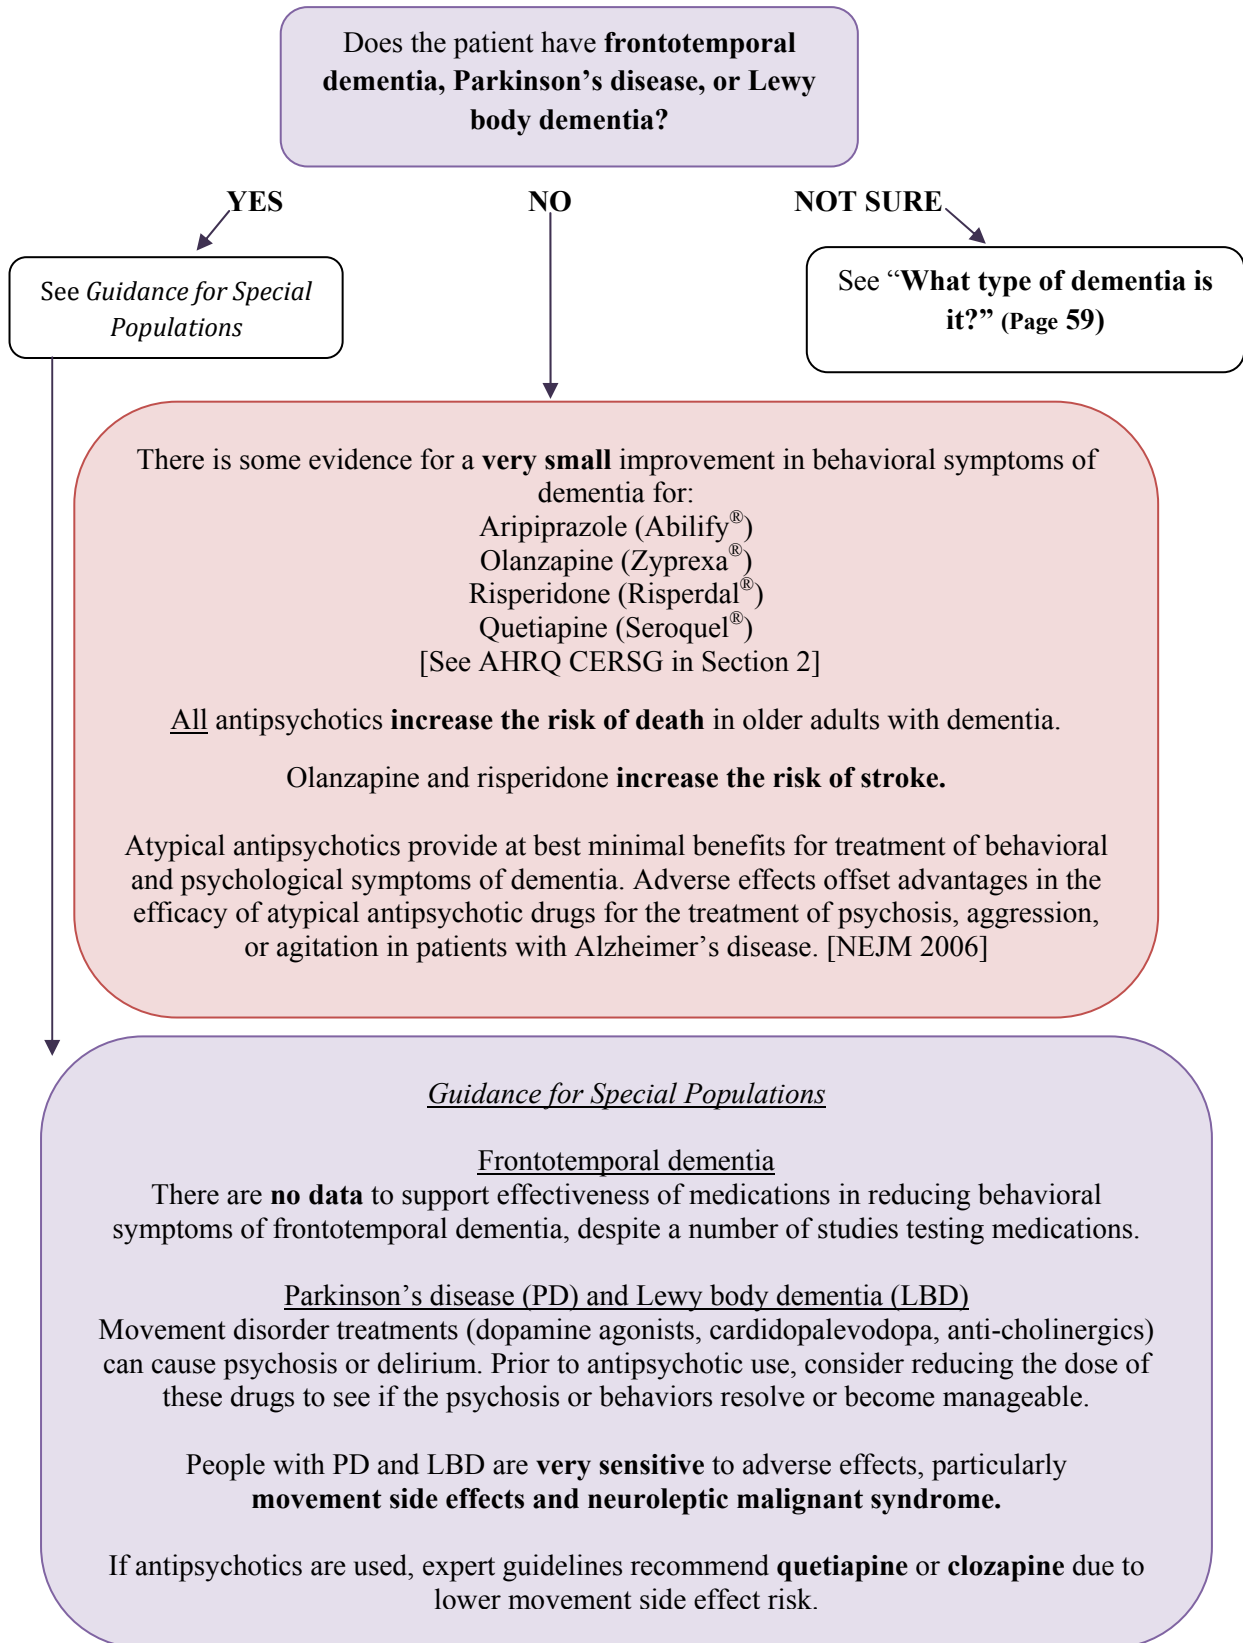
Does the patient have frontotemporal dementia, Parkinson's disease, or Lewy body dementia?

YES

NO

NOT SURE

See Guidance for Special Populations

See "What type of dementia is it?" (Page 59)

There is some evidence for a very small improvement in behavioral symptoms of dementia for:
Aripiprazole (Abilify®)
Olanzapine (Zyprexa®)
Risperidone (Risperdal®)
Quetiapine (Seroquel®)
[See AHRQ CERSG in Section 2]

All antipsychotics increase the risk of death in older adults with dementia.

Olanzapine and risperidone increase the risk of stroke.

Atypical antipsychotics provide at best minimal benefits for treatment of behavioral and psychological symptoms of dementia. Adverse effects offset advantages in the efficacy of atypical antipsychotic drugs for the treatment of psychosis, aggression, or agitation in patients with Alzheimer's disease. [NEJM 2006]

Guidance for Special Populations

Frontotemporal dementia
There are no data to support effectiveness of medications in reducing behavioral symptoms of frontotemporal dementia, despite a number of studies testing medications.

Parkinson's disease (PD) and Lewy body dementia (LBD)
Movement disorder treatments (dopamine agonists, cardidopalevodopa, anti-cholinergics) can cause psychosis or delirium. Prior to antipsychotic use, consider reducing the dose of these drugs to see if the psychosis or behaviors resolve or become manageable.

People with PD and LBD are very sensitive to adverse effects, particularly movement side effects and neuroleptic malignant syndrome.

If antipsychotics are used, expert guidelines recommend quetiapine or clozapine due to lower movement side effect risk.